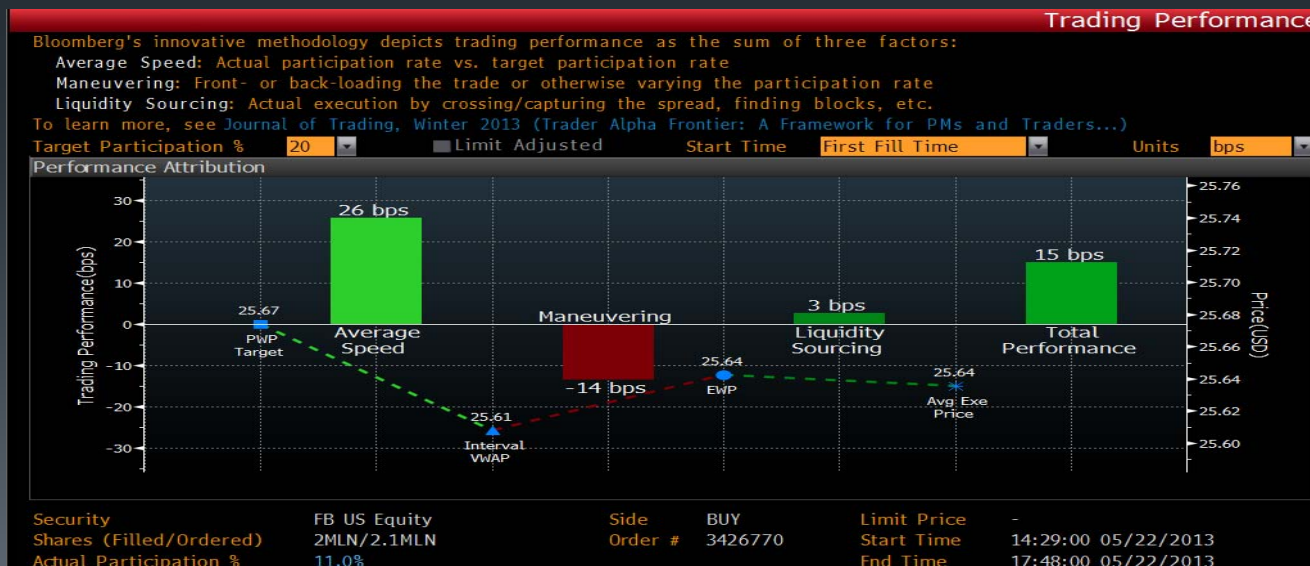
Trading Performance

Bloomberg's innovative methodology depicts trading performance as the sum of three factors:
Average Speed: Actual participation rate vs. target participation rate
Maneuvering: Front- or back-loading the trade or otherwise varying the participation rate
Liquidity Sourcing: Actual execution by crossing/capturing the spread, finding blocks, etc.
To learn more, see Journal of Trading, Winter 2013 (Trader Alpha Frontier: A Framework for PMs and Traders...)

Target Participation % 20 Limit Adjusted Start Time First Fill Time Units bps

Performance Attribution

30
20
10
0
-10
-20
-30
Trading Performance(bps)

26 bps
Average Speed
Maneuvering
-14 bps
3 bps
Liquidity Sourcing
15 bps
Total Performance

25.67
PWP Target
25.61
Interval VWAP
25.64
EWP
25.64
Avg Exe Price

25.76
25.74
25.72
25.70
25.68
25.66
25.64
25.62
25.60
Price(USD)

Security FB US Equity Side BUY Limit Price -
Shares (Filled/Ordered) 2MLN/2.1MLN Order # 3426770 Start Time 14:29:00 05/22/2013
Actual Participation % 11.0% End Time 17:48:00 05/22/2013